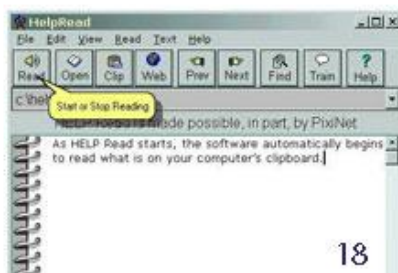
HelpRead

File Edit View Read Text Help

Read Open Clip Web Prev Next Find Train Help

c:\help

Start or Stop Reading

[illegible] made possible, in part, by PixiNet

As HELP Read starts, the software automatically begins to read what is on your computer's clipboard.

18